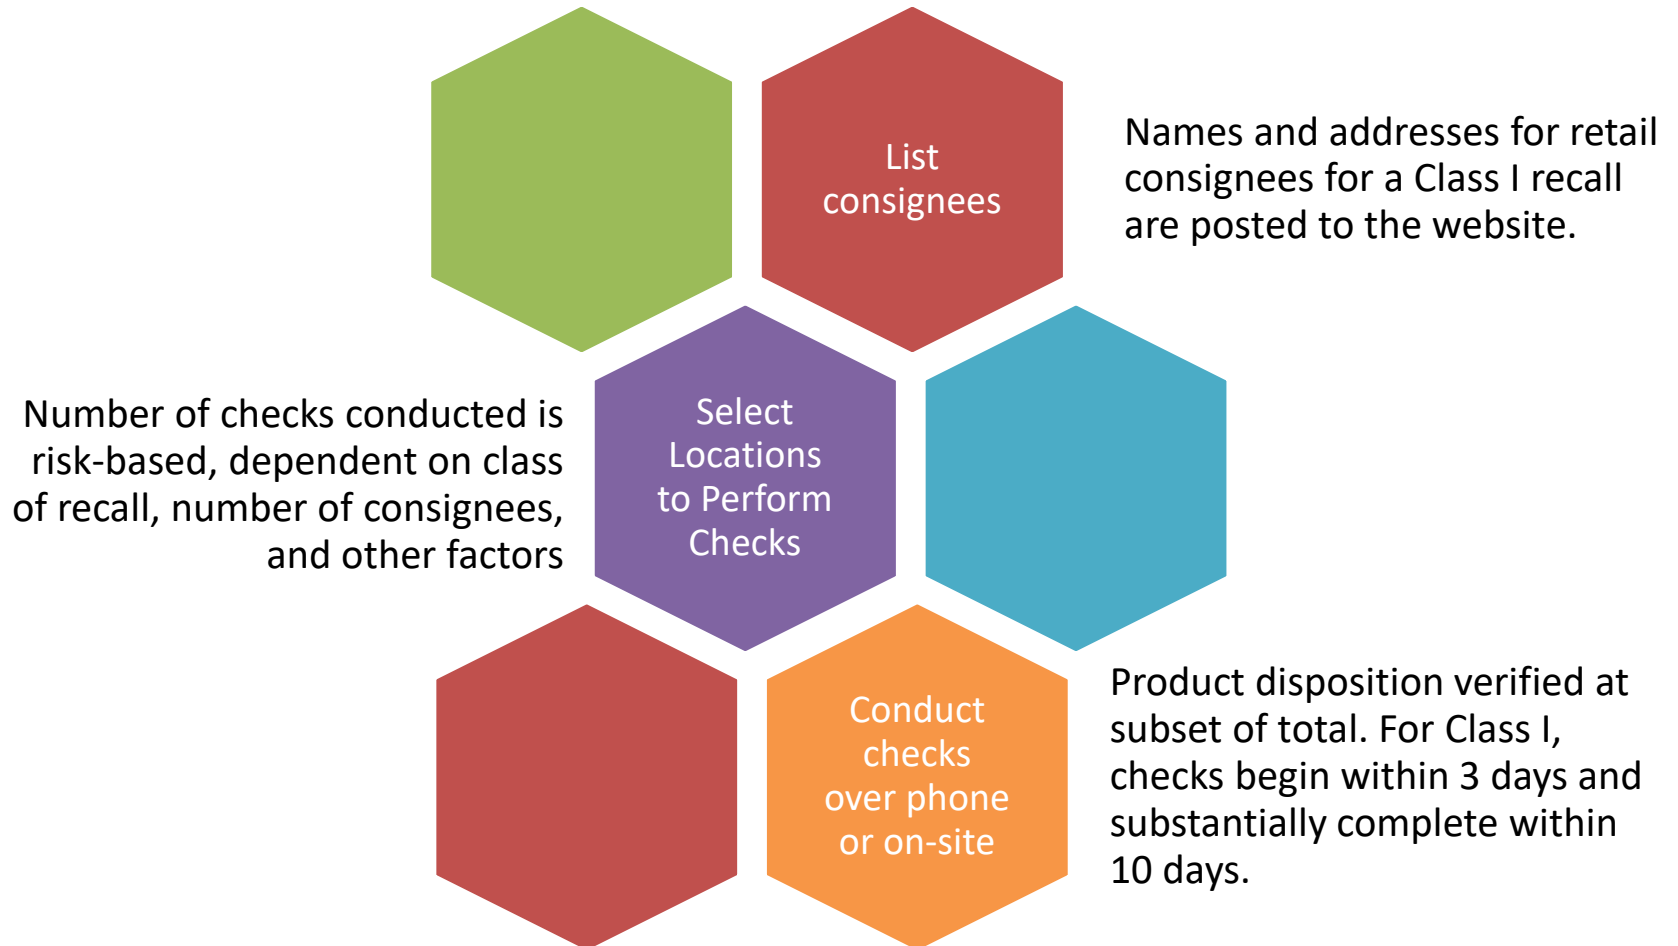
List consignees

Names and addresses for retail consignees for a Class I recall are posted to the website.

Number of checks conducted is risk-based, dependent on class of recall, number of consignees, and other factors

Select Locations to Perform Checks

Conduct checks over phone or on-site

Product disposition verified at subset of total. For Class I, checks begin within 3 days and substantially complete within 10 days.